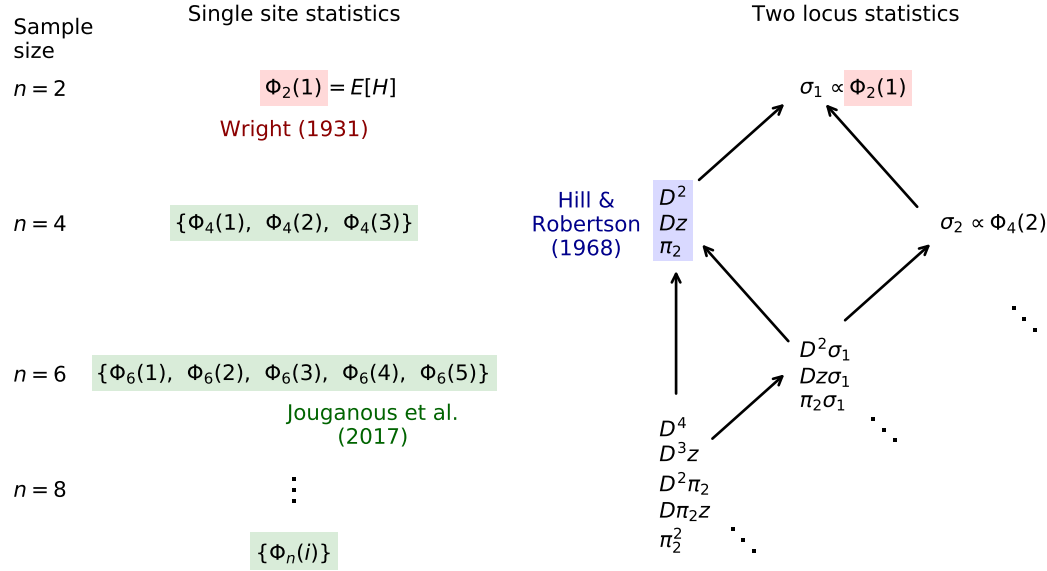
Sample size

Single site statistics

Two locus statistics

$n=2$

$\Phi_2(1) = E[H]$

Wright (1931)

$\sigma_1 \propto \Phi_2(1)$

Hill & Robertson (1968)

$D^2$
$Dz$
$\pi_2$

$n=4$

$\{\Phi_4(1),\ \Phi_4(2),\ \Phi_4(3)\}$

$\sigma_2 \propto \Phi_4(2)$

$D^2\sigma_1$
$Dz\sigma_1$
$\pi_2\sigma_1$

$n=6$

$\{\Phi_6(1),\ \Phi_6(2),\ \Phi_6(3),\ \Phi_6(4),\ \Phi_6(5)\}$

Jouganous et al. (2017)

$D^4$
$D^3z$
$D^2\pi_2$
$D\pi_2z$
$\pi_2^2$

$n=8$

$\vdots$

$\{\Phi_n(i)\}$